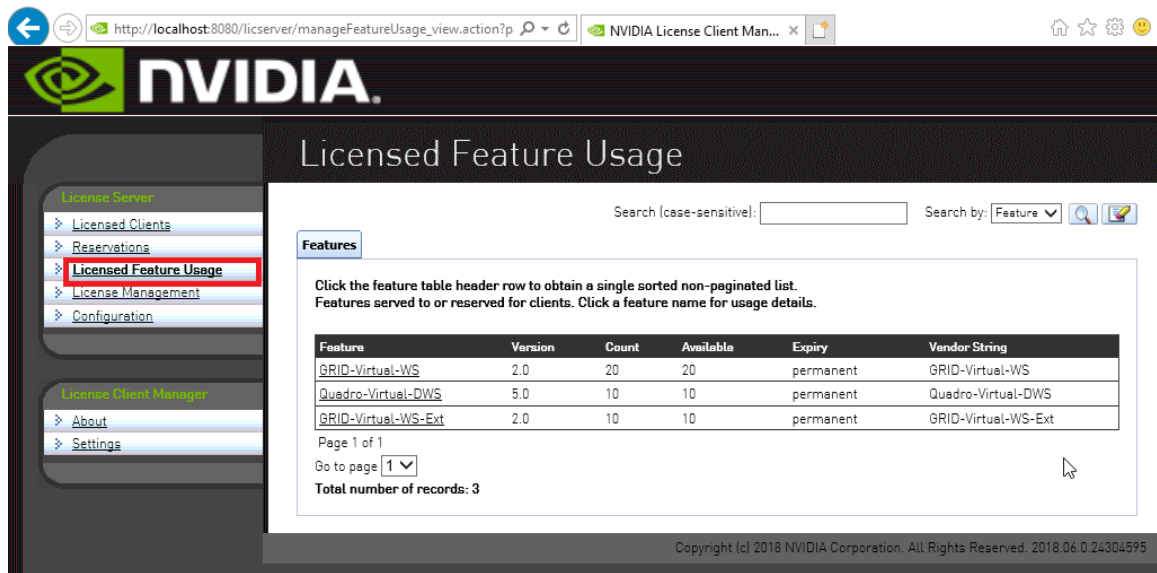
http://localhost:8080/licserver/manageFeatureUsage_view.action?p

NVIDIA License Client Man... ×

NVIDIA.

Licensed Feature Usage

License Server

Licensed Clients

Reservations

Licensed Feature Usage

License Management

Configuration

License Client Manager

About

Settings

Search (case-sensitive):

Search by: Feature

Features

Click the feature table header row to obtain a single sorted non-paginated list.
Features served to or reserved for clients. Click a feature name for usage details.

| Feature | Version | Count | Available | Expiry | Vendor String |
|---|---|---|---|---|---|
| GRID-Virtual-WS | 2.0 | 20 | 20 | permanent | GRID-Virtual-WS |
| Quadro-Virtual-DWS | 5.0 | 10 | 10 | permanent | Quadro-Virtual-DWS |
| GRID-Virtual-WS-Ext | 2.0 | 10 | 10 | permanent | GRID-Virtual-WS-Ext |

Page 1 of 1

Go to page 1

Total number of records: 3

Copyright (c) 2018 NVIDIA Corporation. All Rights Reserved. 2018.06.0.24304595